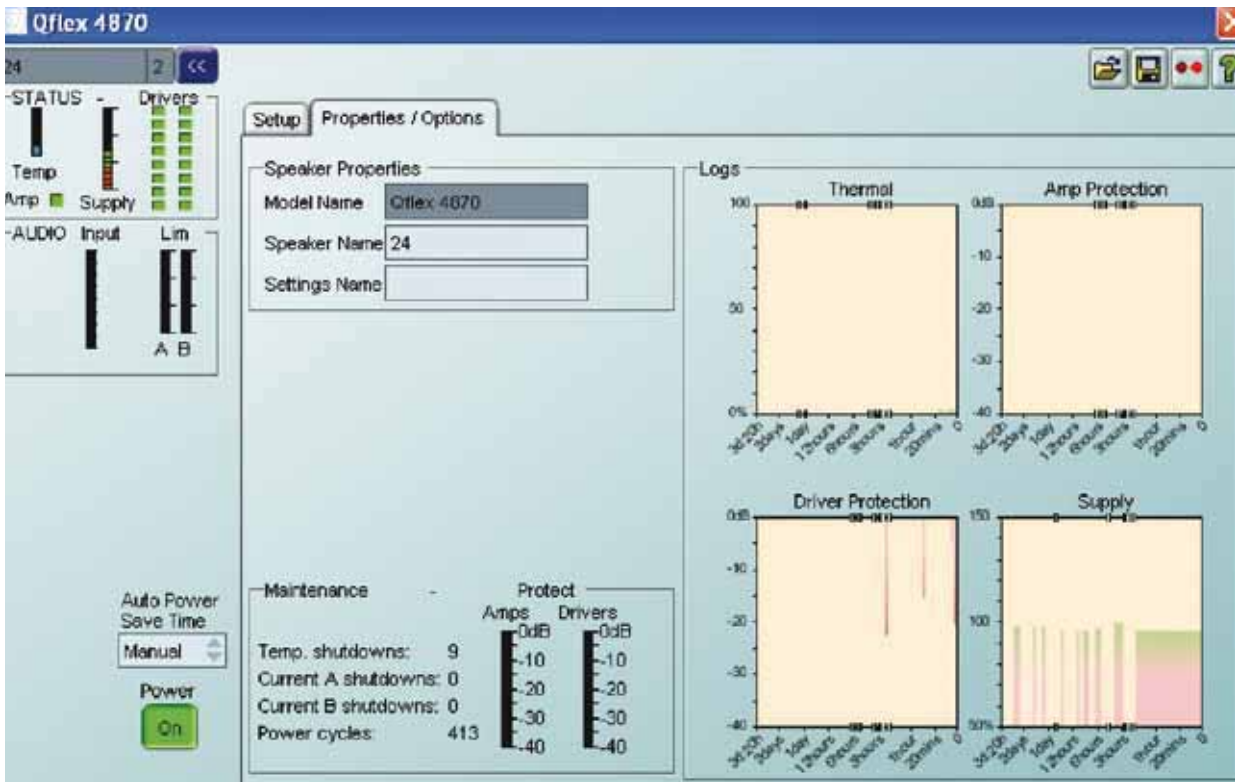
Qflex 4870

24 2 <<

STATUS - Drivers
Temp
Amp Supply

AUDIO Input Lim
A B

Setup Properties / Options

Speaker Properties
Model Name Qflex 4870
Speaker Name 24
Settings Name

Logs

Thermal
100
50
0%
3d:20h 30days 1day 12hours 6hours 3hours 1hour 20mins 0

Amp Protection
0dB
-10
-20
-30
-40
3d:20h 30days 1day 12hours 6hours 3hours 1hour 20mins 0

Driver Protection
0dB
-10
-20
-30
-40
3d:20h 30days 1day 12hours 6hours 3hours 1hour 20mins 0

Supply
150
100
50%
3d:20h 30days 1day 12hours 6hours 3hours 1hour 20mins 0

Auto Power Save Time
Manual

Power
On

Maintenance -
Protect
Amps Drivers
0dB 0dB
-10 -10
-20 -20
-30 -30
-40 -40
Temp. shutdowns: 9
Current A shutdowns: 0
Current B shutdowns: 0
Power cycles: 413